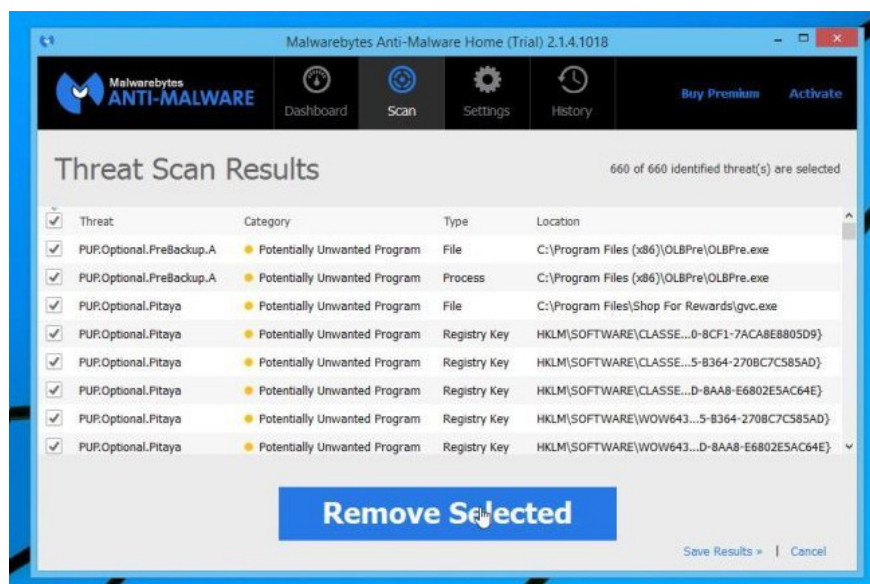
Malwarebytes Anti-Malware Home (Trial) 2.1.4.1018

Malwarebytes
ANTI-MALWARE

Dashboard | Scan | Settings | History

Buy Premium | Activate

Threat Scan Results

660 of 660 identified threat(s) are selected

| | Threat | Category | Type | Location |
|---|---|---|---|---|
| ✓ | PUP.Optional.PreBackup.A | Potentially Unwanted Program | File | C:\Program Files (x86)\OLBPre\OLBPre.exe |
| ✓ | PUP.Optional.PreBackup.A | Potentially Unwanted Program | Process | C:\Program Files (x86)\OLBPre\OLBPre.exe |
| ✓ | PUP.Optional.Pitaya | Potentially Unwanted Program | File | C:\Program Files\Shop For Rewards\gvc.exe |
| ✓ | PUP.Optional.Pitaya | Potentially Unwanted Program | Registry Key | HKLM\SOFTWARE\CLASSE...0-8CF1-7ACA8E8805D9} |
| ✓ | PUP.Optional.Pitaya | Potentially Unwanted Program | Registry Key | HKLM\SOFTWARE\CLASSE...5-B364-270BC7C585AD} |
| ✓ | PUP.Optional.Pitaya | Potentially Unwanted Program | Registry Key | HKLM\SOFTWARE\CLASSE...D-8AA8-E6802E5AC64E} |
| ✓ | PUP.Optional.Pitaya | Potentially Unwanted Program | Registry Key | HKLM\SOFTWARE\WOW643...5-B364-270BC7C585AD} |
| ✓ | PUP.Optional.Pitaya | Potentially Unwanted Program | Registry Key | HKLM\SOFTWARE\WOW643...D-8AA8-E6802E5AC64E} |

Remove Selected

Save Results » | Cancel